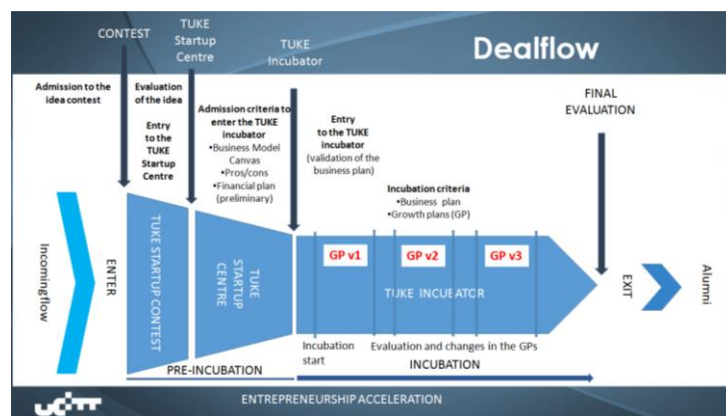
CONTEST

TUKE Startup Centre

TUKE Incubator

Dealflow

Admission to the idea contest

Evaluation of the idea

Entry to the TUKE Startup Centre

Admission criteria to enter the TUKE incubator
•Business Model Canvas
•Pros/cons
•Financial plan (preliminary)

Entry to the TUKE incubator (validation of the business plan)

Incubation criteria
•Business plan
•Growth plans (GP)

FINAL EVALUATION

Incomingflow

ENTER

TUKE STARTUP CONTEST

TUKE STARTUP CENTRE

GP v1

GP v2

GP v3

TUKE INCUBATOR

EXIT

Alumni

Incubation start

Evaluation and changes in the GPs

PRE-INCUBATION

INCUBATION

ENTREPRENEURSHIP ACCELERATION